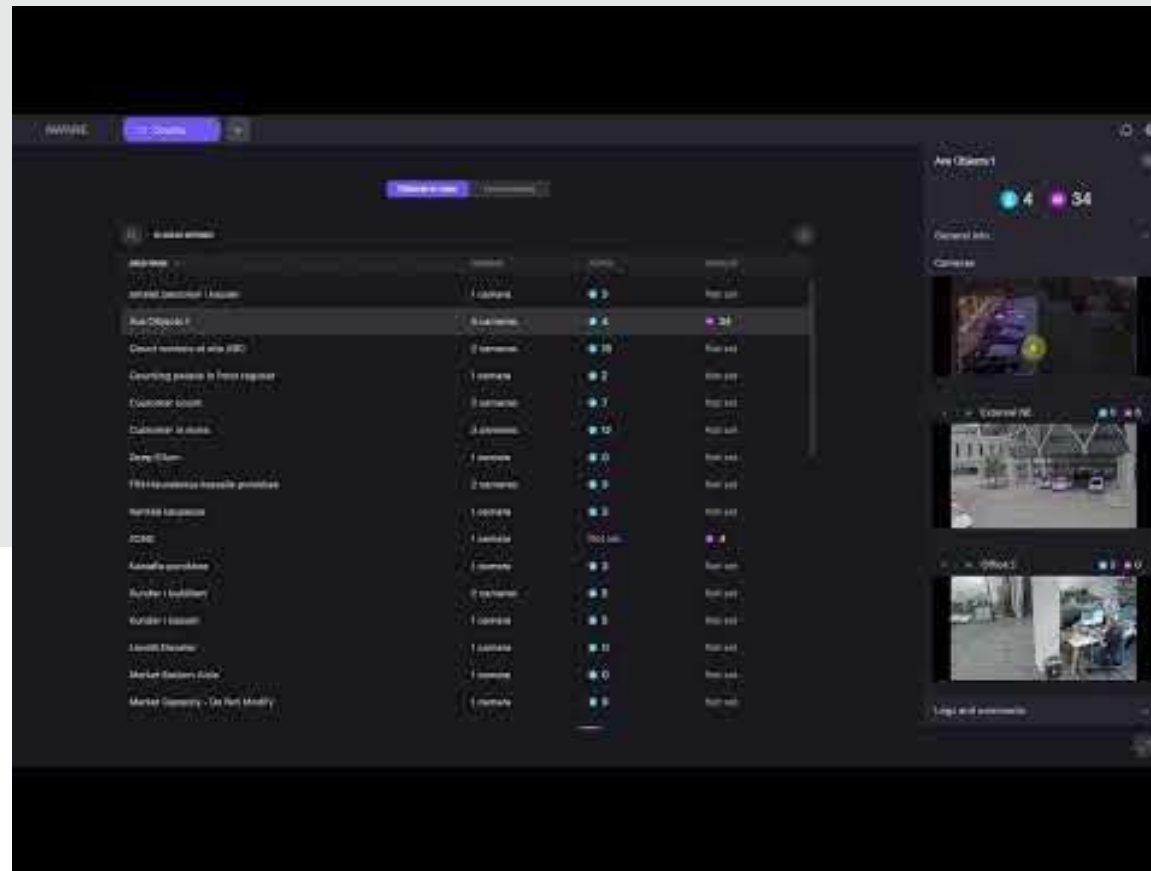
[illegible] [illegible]

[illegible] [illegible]

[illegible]

| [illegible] | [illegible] | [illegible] | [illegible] |
|---|---|---|---|
| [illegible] | 1 camera | 3 | Not set |
| Axis Objects 1 | 5 cameras | 4 | 34 |
| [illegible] | 2 cameras | 19 | Not set |
| Counting people in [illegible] | 1 camera | 2 | Not set |
| Customer count | 3 cameras | 7 | Not set |
| Customer in store | 3 cameras | 12 | Not set |
| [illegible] | 1 camera | 0 | Not set |
| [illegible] | 2 cameras | 3 | Not set |
| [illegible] | 1 camera | 3 | Not set |
| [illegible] | 1 camera | Not set | 4 |
| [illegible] | 1 camera | 3 | Not set |
| Kunder i butikken | 3 cameras | 3 | Not set |
| Kunder i kassen | 1 camera | 3 | Not set |
| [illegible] | 1 camera | 0 | Not set |
| Market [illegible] Aisle | 1 camera | 0 | Not set |
| Market Capacity - Do Not Modify | 1 camera | 0 | Not set |

Axis Objects 1

4 34

General info

Cameras

External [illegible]

Office 2

Logs and comments